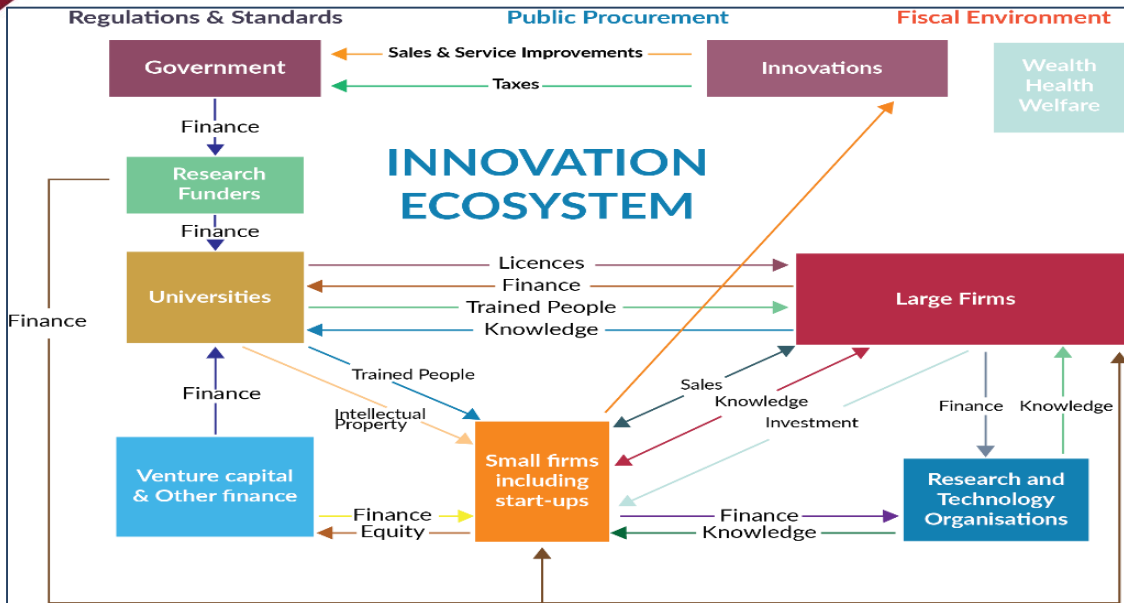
Regulations & Standards
Public Procurement
Fiscal Environment

Government
Sales & Service Improvements
Taxes
Innovations
Wealth
Health
Welfare

Finance
Research Funders
Finance

INNOVATION ECOSYSTEM

Universities
Licences
Finance
Trained People
Knowledge
Large Firms

Finance

Trained People
Intellectual Property
Finance
Sales
Knowledge
Investment
Finance
Knowledge

Venture capital & Other finance
Finance
Equity
Small firms including start-ups
Finance
Knowledge
Research and Technology Organisations